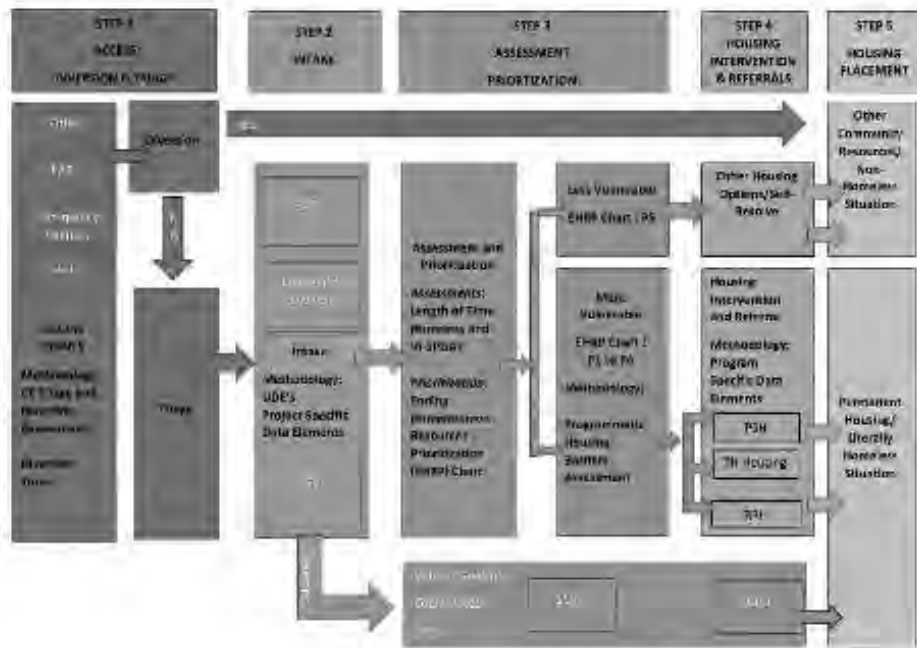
STEP 1
ACCESS
DIVERSION FLTERING

STEP 2
INTAKE

STEP 3
ASSESSMENT
PRIORTIZATION

STEP 4
HOUSING
INTERVENTION
& REFERRALS

STEP 5
HOUSING
PLACEMENT

Other
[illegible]
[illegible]
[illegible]
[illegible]
Methodology:
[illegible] and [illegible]
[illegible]

Diversion

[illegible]

Triage

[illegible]

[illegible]

Intake
Methodology:
UDE'S
Project Specific
Data Elements

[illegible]

Assessment and Prioritization
Assessments:
Length of Time Homeless and VI-SPDAT
Prioritization:
Scoring
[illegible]
Resources:
Prioritization
(EHRP) Chart

Less Vulnerable
EHRP Chart : PS

Other Housing Options/Self-Resolve

Other Community Resources/ Non-Homeless Situation

More Vulnerable
EHRP Chart : P1 to P4
Methodology:
Programmatic Housing Barriers Assessment

Housing Intervention And Referral
Methodology:
Program Specific Data Elements

PSH

TH Housing

RRH

Permanent Housing/ Identify Homeless Situation

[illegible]
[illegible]
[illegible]
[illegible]